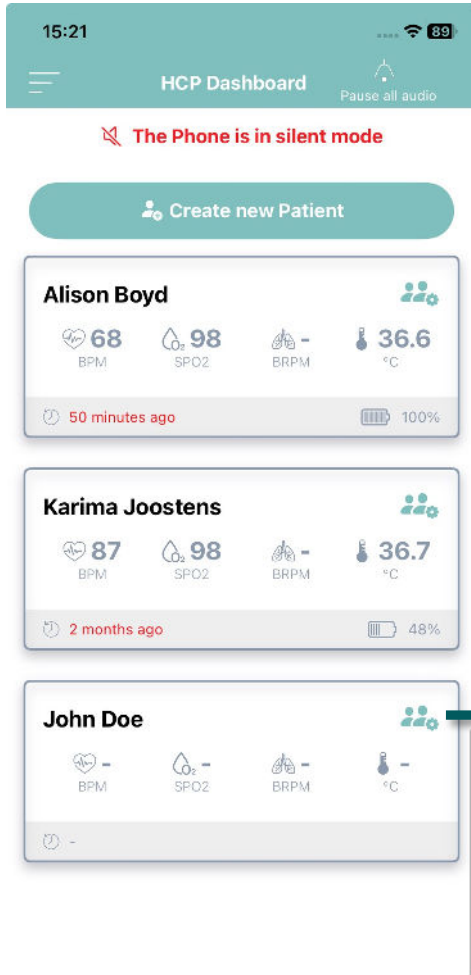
15:21

89

HCP Dashboard

Pause all audio

The Phone is in silent mode

Create new Patient

Alison Boyd

68
BPM

98
SPO2

-
BRPM

36.6
°C

50 minutes ago

100%

Karima Joostens

87
BPM

98
SPO2

-
BRPM

36.7
°C

2 months ago

48%

John Doe

-
BPM

-
SPO2

-
BRPM

-
°C

-